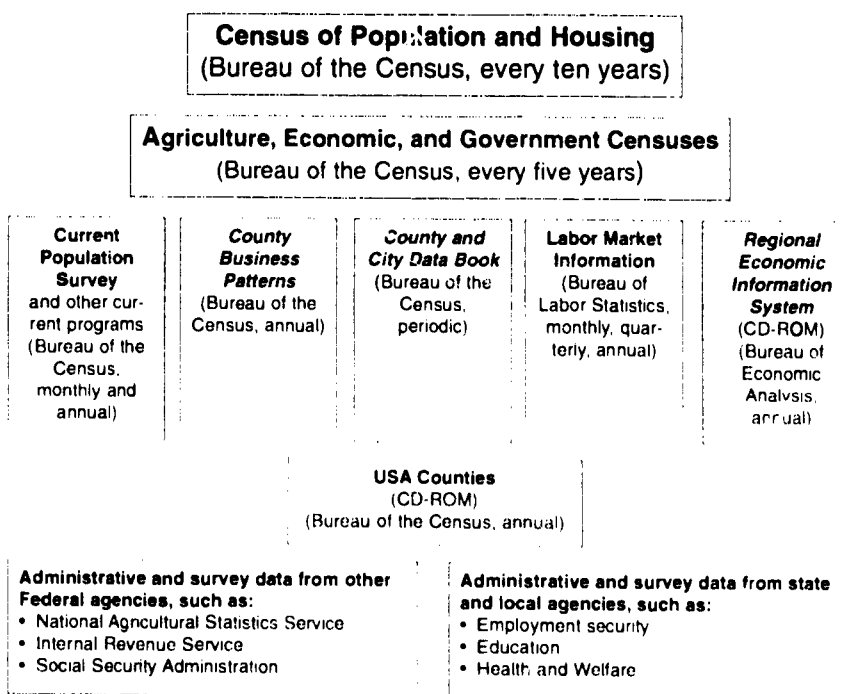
Census of Population and Housing
(Bureau of the Census, every ten years)

Agriculture, Economic, and Government Censuses
(Bureau of the Census, every five years)

Current Population Survey and other current programs (Bureau of the Census, monthly and annual)

County Business Patterns (Bureau of the Census, annual)

County and City Data Book (Bureau of the Census, periodic)

Labor Market Information (Bureau of Labor Statistics, monthly, quarterly, annual)

Regional Economic Information System (CD-ROM) (Bureau of Economic Analysis, annual)

USA Counties
(CD-ROM)
(Bureau of the Census, annual)

Administrative and survey data from other Federal agencies, such as:
• National Agricultural Statistics Service
• Internal Revenue Service
• Social Security Administration

Administrative and survey data from state and local agencies, such as:
• Employment security
• Education
• Health and Welfare